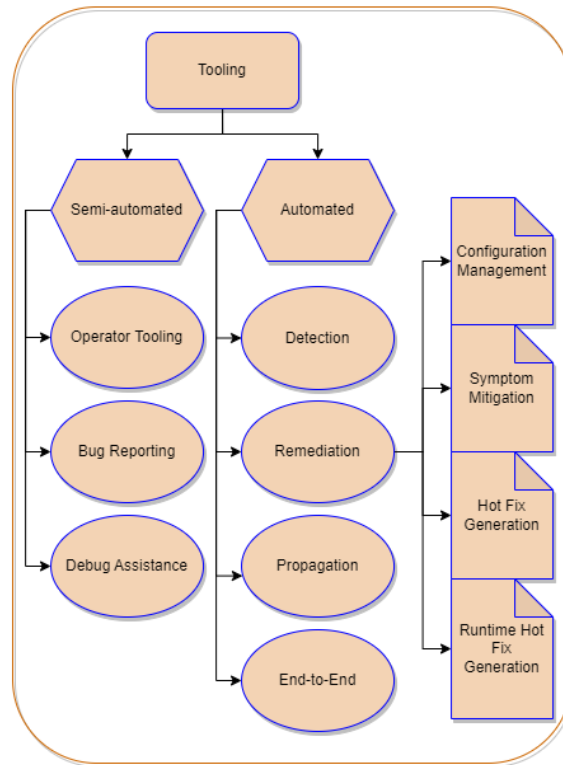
Tooling

Semi-automated

Operator Tooling

Bug Reporting

Debug Assistance

Automated

Detection

Remediation

Propagation

End-to-End

Configuration Management

Symptom Mitigation

Hot Fix Generation

Runtime Hot Fix Generation